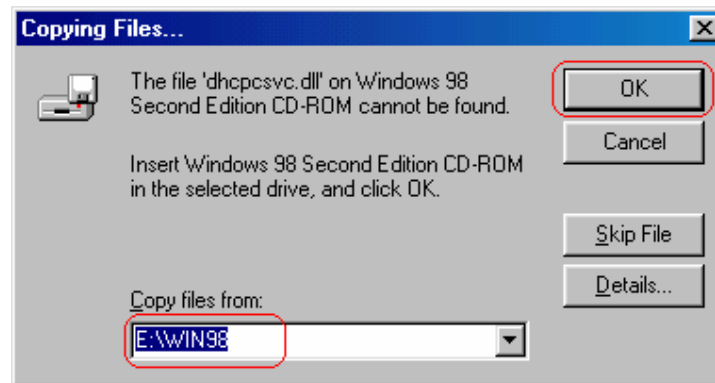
Copying Files...

The file 'dhcpcsvc.dll' on Windows 98 Second Edition CD-ROM cannot be found.

Insert Windows 98 Second Edition CD-ROM in the selected drive, and click OK.

Copy files from:

E:\WIN98

OK

Cancel

Skip File

Details...